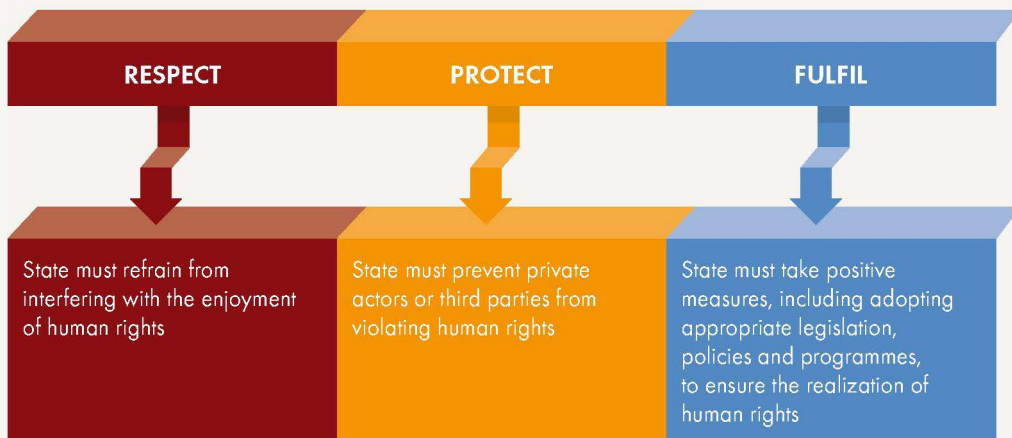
RESPECT

PROTECT

FULFIL

State must refrain from interfering with the enjoyment of human rights

State must prevent private actors or third parties from violating human rights

State must take positive measures, including adopting appropriate legislation, policies and programmes, to ensure the realization of human rights